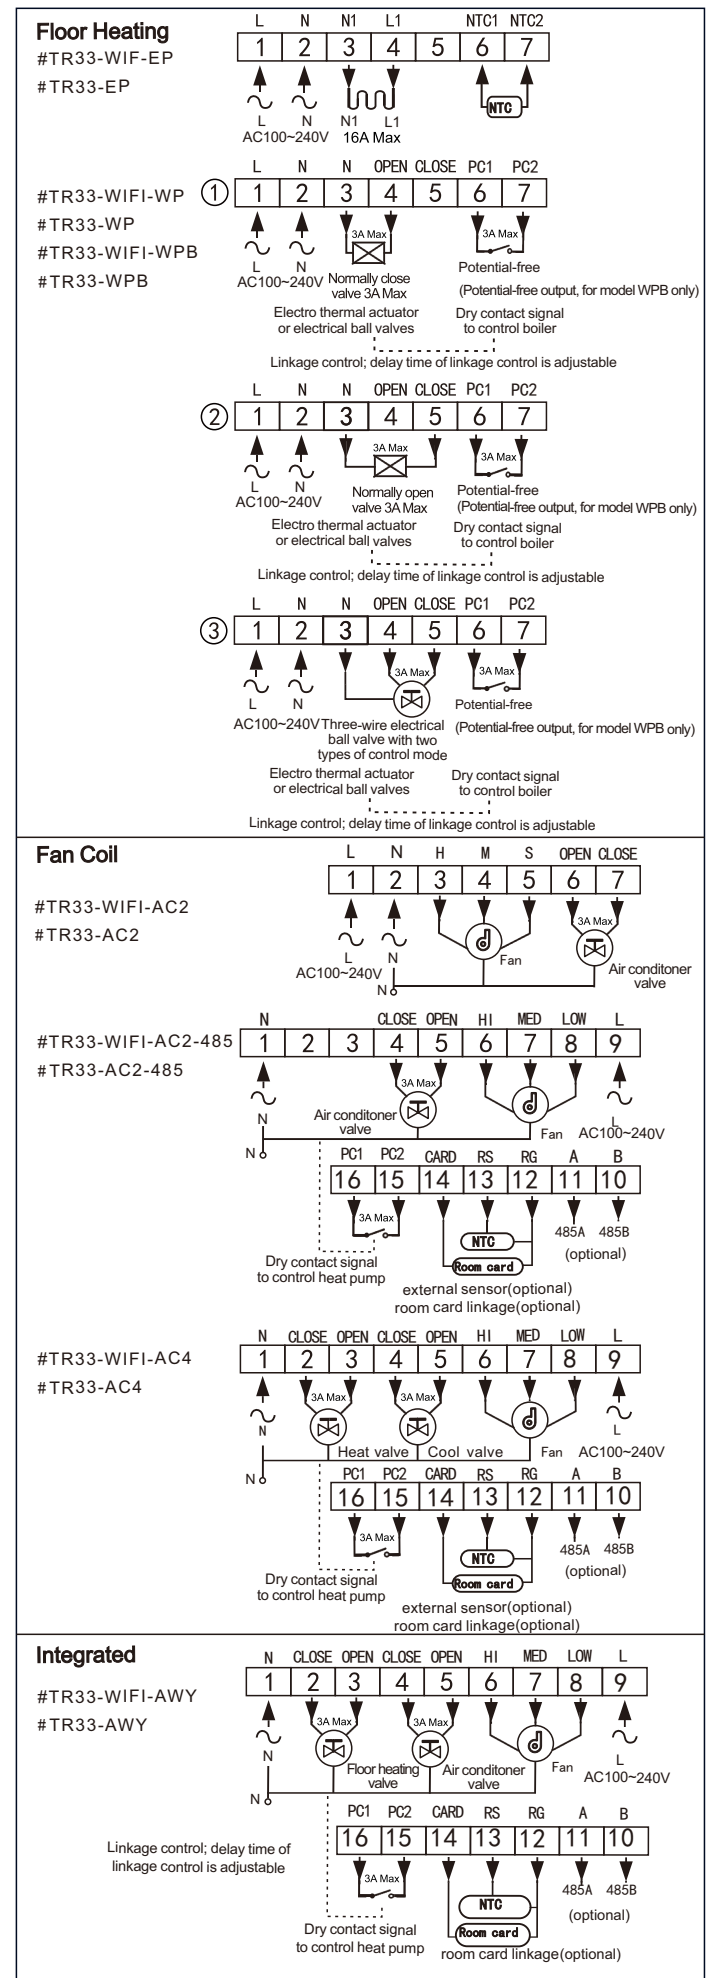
Floor Heating
#TR33-WIF-EP
#TR33-EP

| L | N | N1 | L1 | | NTC1 | NTC2 |
|---|---|---|---|---|---|---|
| 1 | 2 | 3 | 4 | 5 | 6 | 7 |

L N N1 L1
AC100~240V 16A Max
NTC

#TR33-WIFI-WP
#TR33-WP
#TR33-WIFI-WPB
#TR33-WPB

①

| L | N | N | OPEN | CLOSE | PC1 | PC2 |
|---|---|---|---|---|---|---|
| 1 | 2 | 3 | 4 | 5 | 6 | 7 |

3A Max
3A Max
L N
AC100~240V
Normally close valve 3A Max
Potential-free
(Potential-free output, for model WPB only)
Electro thermal actuator or electrical ball valves
Dry contact signal to control boiler
Linkage control; delay time of linkage control is adjustable

②

| L | N | N | OPEN | CLOSE | PC1 | PC2 |
|---|---|---|---|---|---|---|
| 1 | 2 | 3 | 4 | 5 | 6 | 7 |

3A Max
3A Max
L N
AC100~240V
Normally open valve 3A Max
Potential-free
(Potential-free output, for model WPB only)
Electro thermal actuator or electrical ball valves
Dry contact signal to control boiler
Linkage control; delay time of linkage control is adjustable

③

| L | N | N | OPEN | CLOSE | PC1 | PC2 |
|---|---|---|---|---|---|---|
| 1 | 2 | 3 | 4 | 5 | 6 | 7 |

3A Max
3A Max
L N
Potential-free
AC100~240V Three-wire electrical ball valve with two types of control mode
(Potential-free output, for model WPB only)
Electro thermal actuator or electrical ball valves
Dry contact signal to control boiler
Linkage control; delay time of linkage control is adjustable

Fan Coil
#TR33-WIFI-AC2
#TR33-AC2

| L | N | H | M | S | OPEN | CLOSE |
|---|---|---|---|---|---|---|
| 1 | 2 | 3 | 4 | 5 | 6 | 7 |

3A Max
L N
AC100~240V
N
Fan
Air conditoner valve

#TR33-WIFI-AC2-485
#TR33-AC2-485

| N | | | CLOSE | OPEN | HI | MED | LOW | L |
|---|---|---|---|---|---|---|---|---|
| 1 | 2 | 3 | 4 | 5 | 6 | 7 | 8 | 9 |

3A Max
N
Air conditoner valve
N
Fan AC100~240V
L

| PC1 | PC2 | CARD | RS | RG | A | B |
|---|---|---|---|---|---|---|
| 16 | 15 | 14 | 13 | 12 | 11 | 10 |

3A Max
NTC
Room card
485A 485B
(optional)
Dry contact signal to control heat pump
external sensor(optional)
room card linkage(optional)

#TR33-WIFI-AC4
#TR33-AC4

| N | CLOSE | OPEN | CLOSE | OPEN | HI | MED | LOW | L |
|---|---|---|---|---|---|---|---|---|
| 1 | 2 | 3 | 4 | 5 | 6 | 7 | 8 | 9 |

3A Max
3A Max
N
L
Heat valve Cool valve
Fan AC100~240V
N

| PC1 | PC2 | CARD | RS | RG | A | B |
|---|---|---|---|---|---|---|
| 16 | 15 | 14 | 13 | 12 | 11 | 10 |

3A Max
NTC
Room card
485A 485B
(optional)
Dry contact signal to control heat pump
external sensor(optional)
room card linkage(optional)

Integrated
#TR33-WIFI-AWY
#TR33-AWY

| N | CLOSE | OPEN | CLOSE | OPEN | HI | MED | LOW | L |
|---|---|---|---|---|---|---|---|---|
| 1 | 2 | 3 | 4 | 5 | 6 | 7 | 8 | 9 |

3A Max
3A Max
N
Floor heating valve
Air conditoner valve
Fan
L
AC100~240V
N

| PC1 | PC2 | CARD | RS | RG | A | B |
|---|---|---|---|---|---|---|
| 16 | 15 | 14 | 13 | 12 | 11 | 10 |

Linkage control; delay time of linkage control is adjustable
3A Max
NTC
Room card
485A 485B
(optional)
Dry contact signal to control heat pump
room card linkage(optional)